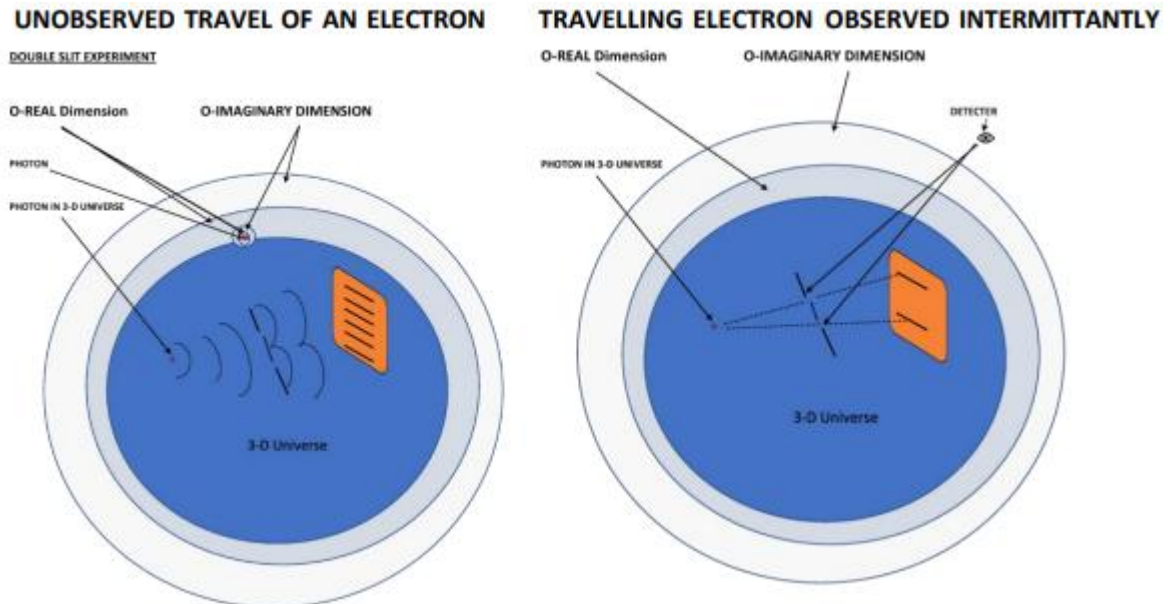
UNOBSERVED TRAVEL OF AN ELECTRON

DOUBLE SLIT EXPERIMENT

O-REAL Dimension

O-IMAGINARY DIMENSION

PHOTON

PHOTON IN 3-D UNIVERSE

3-D Universe

TRAVELLING ELECTRON OBSERVED INTERMITTANTLY

O-REAL Dimension

O-IMAGINARY DIMENSION

DETECTER

PHOTON IN 3-D UNIVERSE

3-D Universe